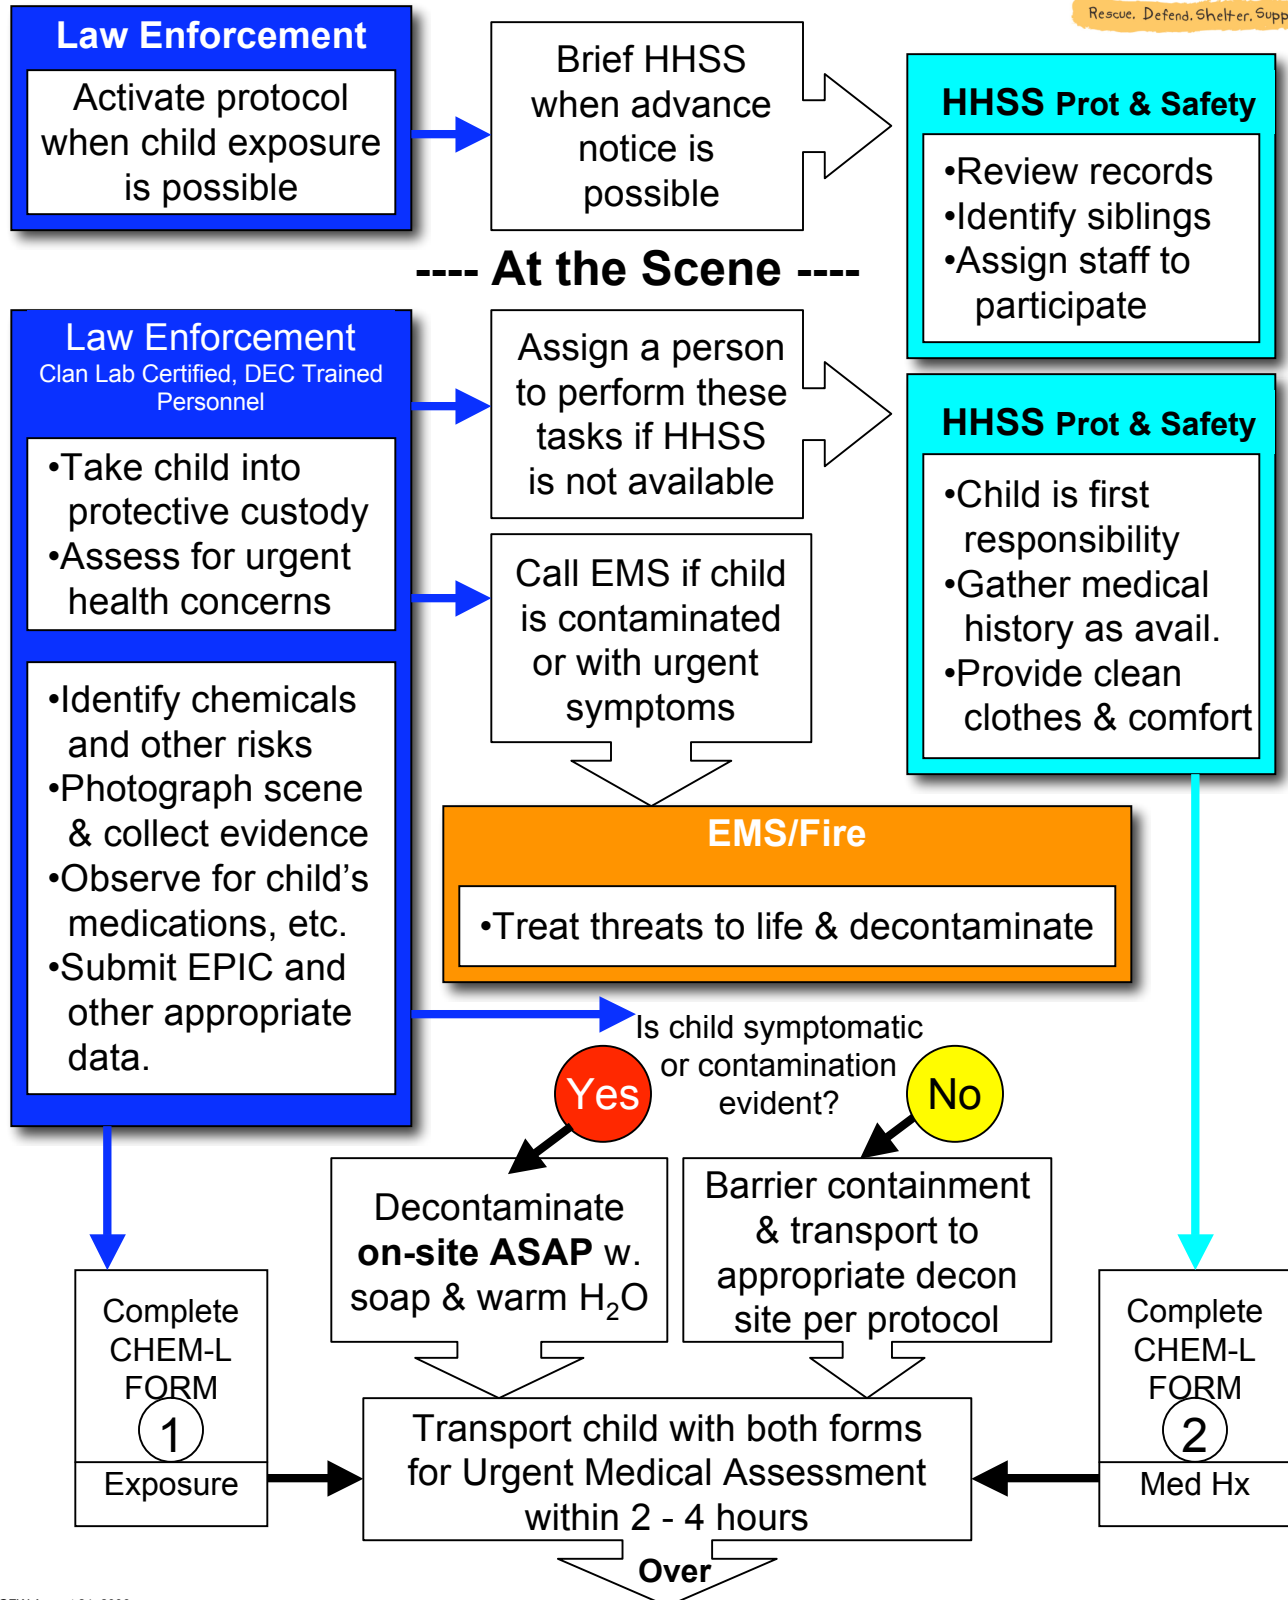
Rescue. Defend. Shelter. Supp

Law Enforcement

Activate protocol when child exposure is possible

Brief HHSS when advance notice is possible

HHSS Prot & Safety

•Review records
•Identify siblings
•Assign staff to participate

---- At the Scene ----

Law Enforcement
Clan Lab Certified, DEC Trained Personnel

•Take child into protective custody
•Assess for urgent health concerns

Assign a person to perform these tasks if HHSS is not available

HHSS Prot & Safety

•Child is first responsibility
•Gather medical history as avail.
•Provide clean clothes & comfort

Call EMS if child is contaminated or with urgent symptoms

•Identify chemicals and other risks
•Photograph scene & collect evidence
•Observe for child's medications, etc.
•Submit EPIC and other appropriate data.

EMS/Fire

•Treat threats to life & decontaminate

Is child symptomatic or contamination evident?

Yes

No

Decontaminate **on-site ASAP** w. soap & warm $H_2O$

Barrier containment & transport to appropriate decon site per protocol

Complete CHEM-L FORM 1 Exposure

Transport child with both forms for Urgent Medical Assessment within 2 - 4 hours

Complete CHEM-L FORM 2 Med Hx

Over